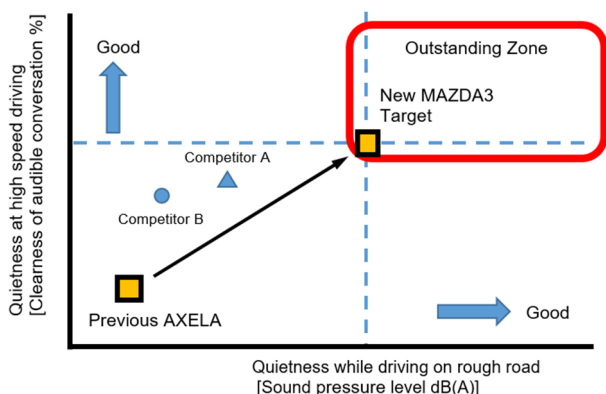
Quietness at high speed driving
[Clearness of audible conversation %]

Good

Outstanding Zone

New MAZDA3
Target

Competitor A

Competitor B

Previous AXELA

Good

Quietness while driving on rough road
[Sound pressure level dB(A)]